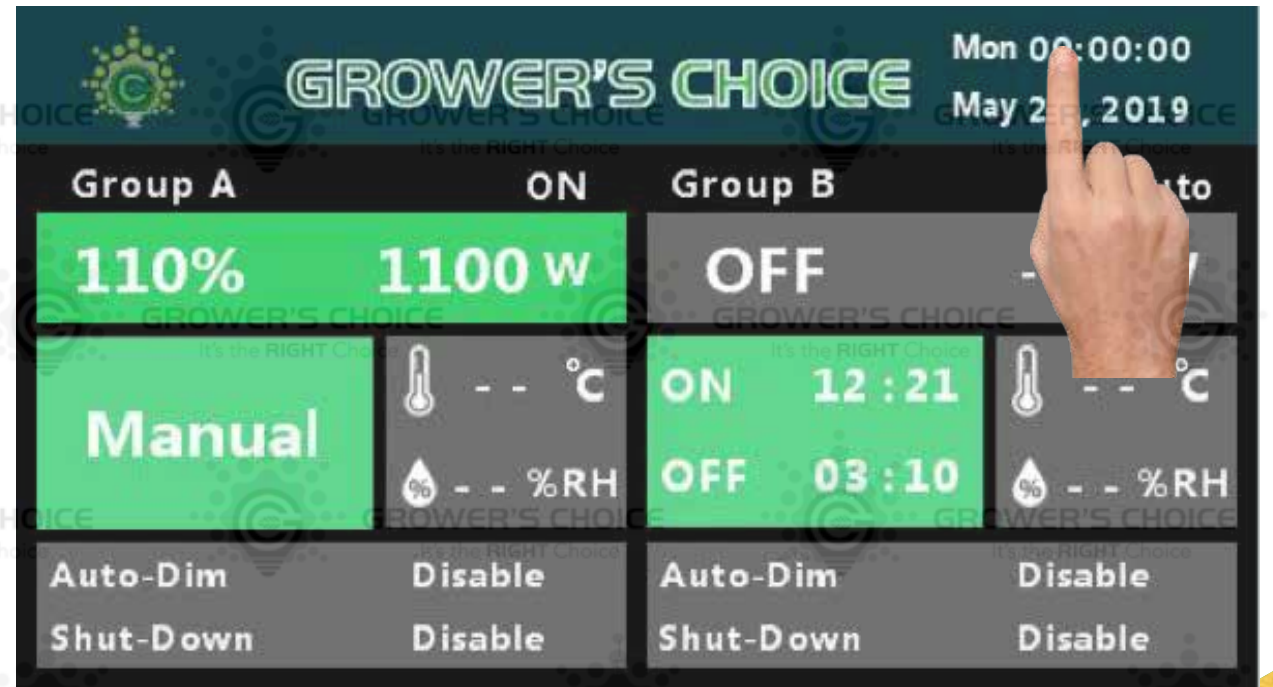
GROWER'S CHOICE

Mon 0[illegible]:00:00
May 2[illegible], 2019

Group A ON
110% 1100 W
Manual
- - °C
- - %RH
Auto-Dim Disable
Shut-Down Disable

Group B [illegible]uto
OFF -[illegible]
ON 12 : 21
OFF 03 : 10
- - °C
- - %RH
Auto-Dim Disable
Shut-Down Disable

GROWER'S CHOICE It's the RIGHT Choice